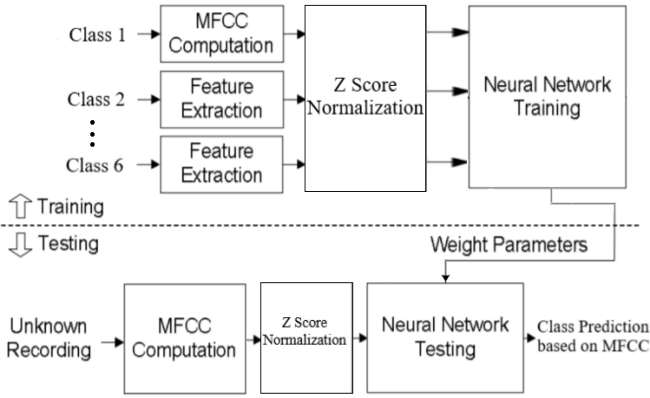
Class 1
MFCC Computation
Class 2
Feature Extraction
Class 6
Feature Extraction
Z Score Normalization
Neural Network Training
Training
Testing
Weight Parameters
Unknown Recording
MFCC Computation
Z Score Normalization
Neural Network Testing
Class Prediction based on MFCC